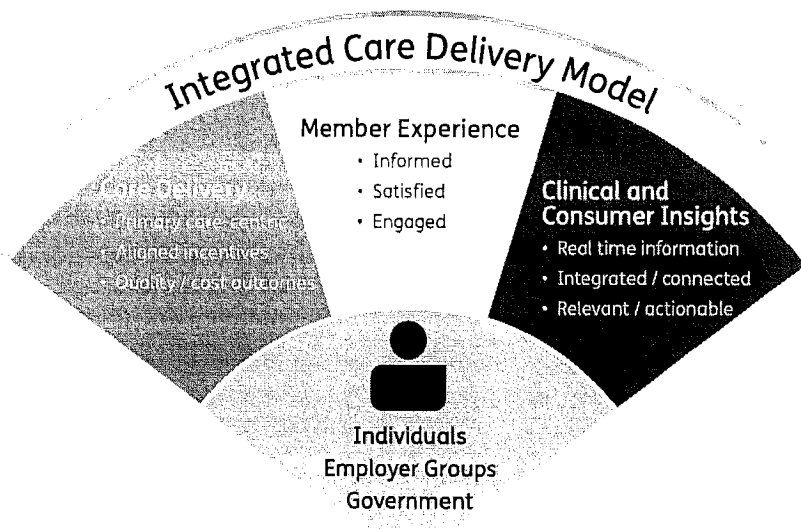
Integrated Care Delivery Model

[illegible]
Care Delivery
• Primary care centric
• Aligned incentives
• Quality / cost outcomes

Member Experience
• Informed
• Satisfied
• Engaged

Clinical and Consumer Insights
• Real time information
• Integrated / connected
• Relevant / actionable

Individuals
Employer Groups
Government